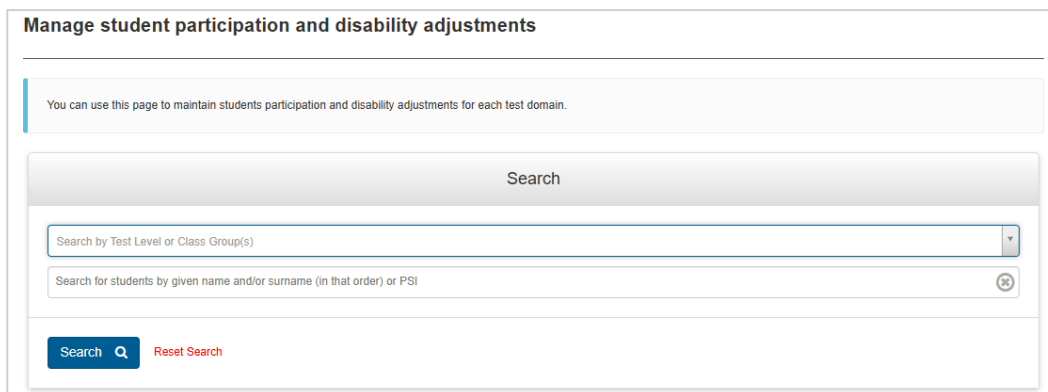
Manage student participation and disability adjustments

You can use this page to maintain students participation and disability adjustments for each test domain.

Search

Search by Test Level or Class Group(s)

Search for students by given name and/or surname (in that order) or PSI

Search

Reset Search